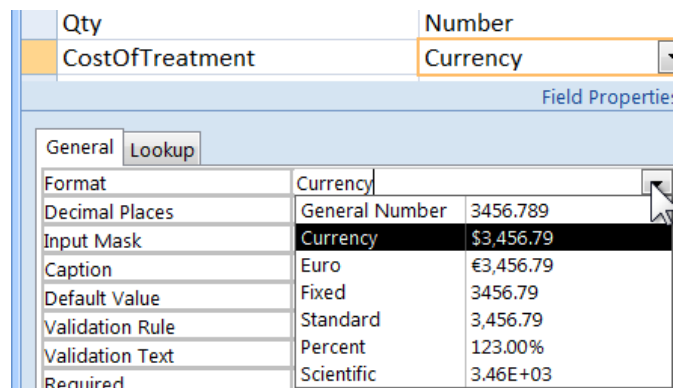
Qty Number
CostOfTreatment Currency

Field Properties

General Lookup

| Format | Currency |
|---|---|
| Decimal Places | |
| Input Mask | |
| Caption | |
| Default Value | |
| Validation Rule | |
| Validation Text | |
| Required | |

| General Number | 3456.789 |
|---|---|
| Currency | $3,456.79 |
| Euro | €3,456.79 |
| Fixed | 3456.79 |
| Standard | 3,456.79 |
| Percent | 123.00% |
| Scientific | 3.46E+03 |